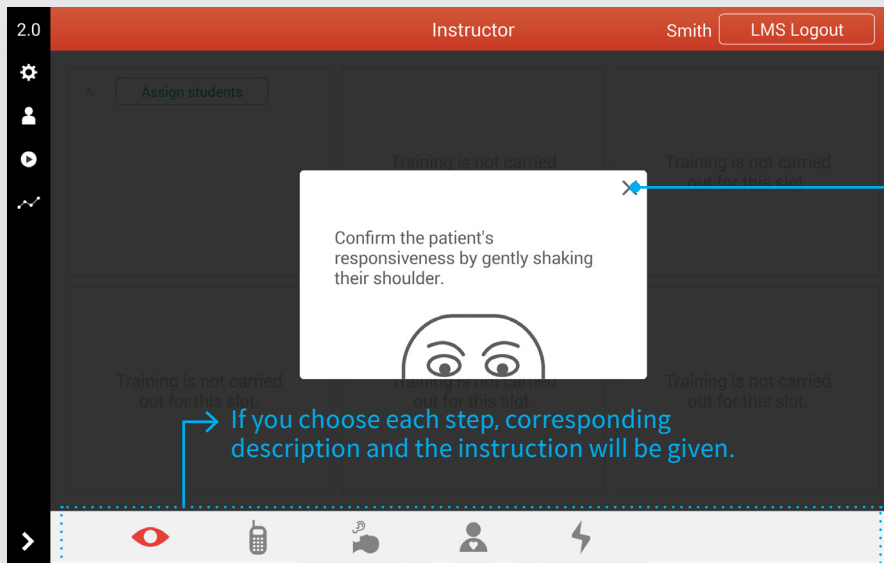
2.0

Instructor

Smith

LMS Logout

A

Assign students

Training is not carried

Training is not carried out for this slot.

Confirm the patient's responsiveness by gently shaking their shoulder.

Training is not carried out for this slot.

Training is not carried

Training is not carried out for this slot.

If you choose each step, corresponding description and the instruction will be given.